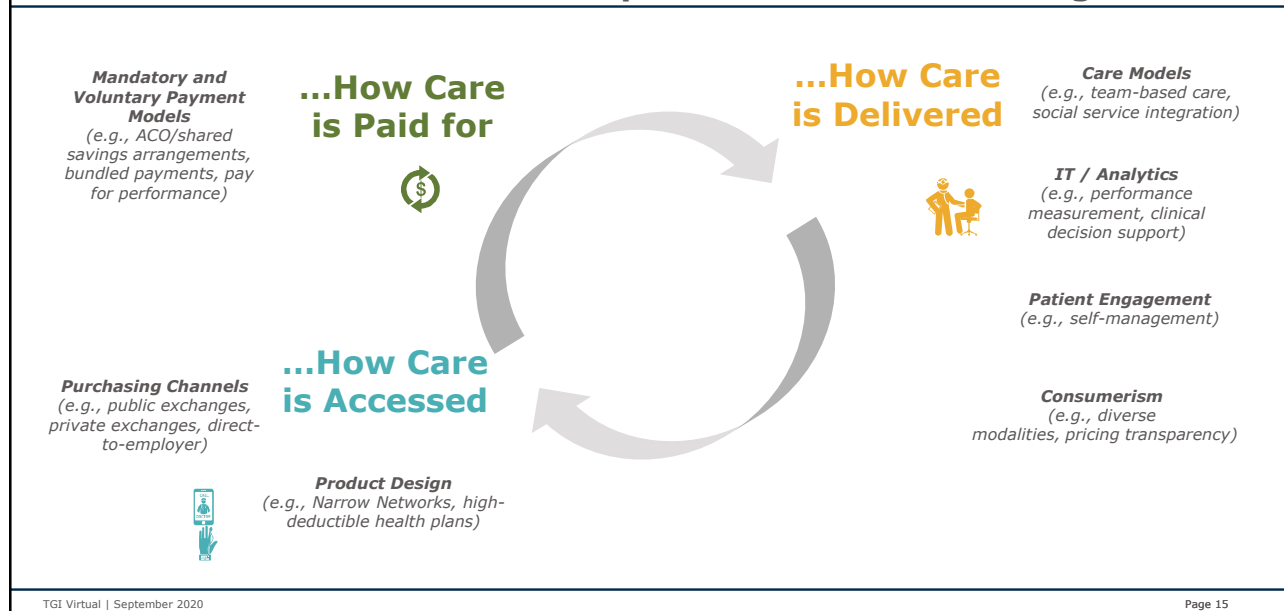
Mandatory and Voluntary Payment Models
(e.g., ACO/shared savings arrangements, bundled payments, pay for performance)

...How Care is Paid for

$

...How Care is Delivered

Care Models
(e.g., team-based care, social service integration)

IT / Analytics
(e.g., performance measurement, clinical decision support)

Patient Engagement
(e.g., self-management)

Consumerism
(e.g., diverse modalities, pricing transparency)

...How Care is Accessed

Purchasing Channels
(e.g., public exchanges, private exchanges, direct-to-employer)

Product Design
(e.g., Narrow Networks, high-deductible health plans)

TGI Virtual | September 2020

Page 15